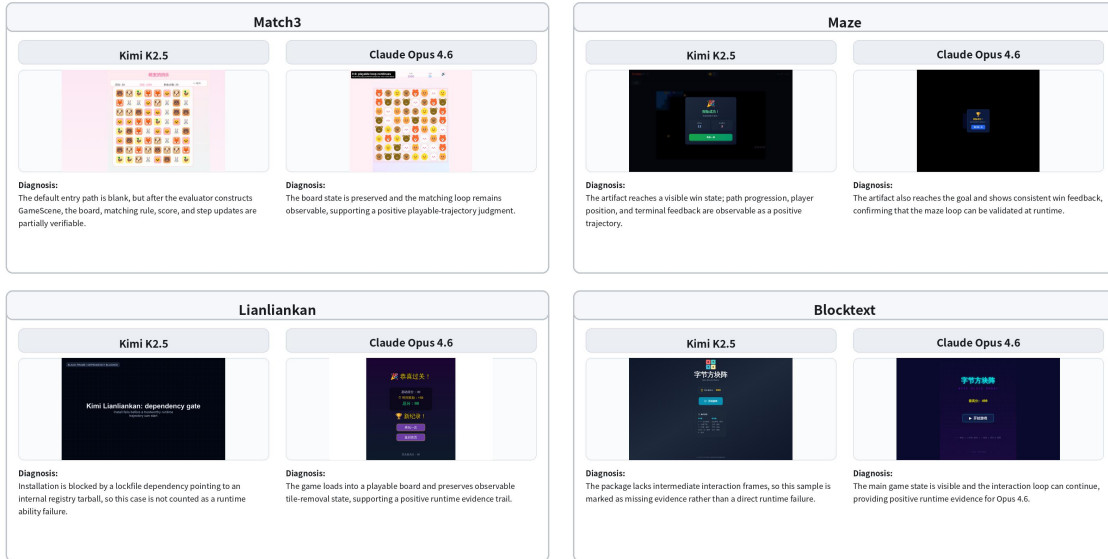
Match3

Kimi K2.5

Diagnosis:
The default entry path is blank, but after the evaluator constructs GameScene, the board, matching rule, score, and step updates are partially verifiable.

Claude Opus 4.6

Diagnosis:
The board state is preserved and the matching loop remains observable, supporting a positive playable-trajectory judgment.

Maze

Kimi K2.5

Diagnosis:
The artifact reaches a visible win state; path progression, player position, and terminal feedback are observable as a positive trajectory.

Claude Opus 4.6

Diagnosis:
The artifact also reaches the goal and shows consistent win feedback, confirming that the maze loop can be validated at runtime.

Lianliankan

Kimi K2.5

Kimi Lianliankan: dependency gate

Diagnosis:
Installation is blocked by a lockfile dependency pointing to an internal registry tarball, so this case is not counted as a runtime ability failure.

Claude Opus 4.6

恭喜过关！

新纪录！

Diagnosis:
The game loads into a playable board and preserves observable tile-removal state, supporting a positive runtime evidence trail.

Blocktext

Kimi K2.5

字节方块阵

Diagnosis:
The package lacks intermediate interaction frames, so this sample is marked as missing evidence rather than a direct runtime failure.

Claude Opus 4.6

字节方块阵

Diagnosis:
The main game state is visible and the interaction loop can continue, providing positive runtime evidence for Opus 4.6.